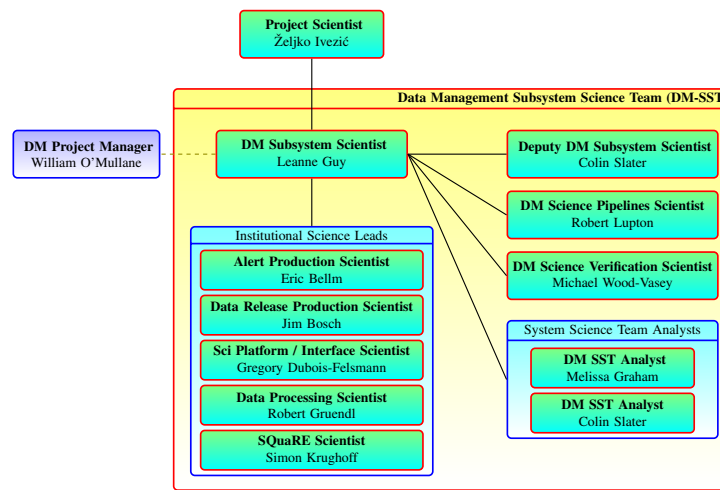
Project Scientist
Željko Ivezić

Data Management Subsystem Science Team (DM-SST

DM Project Manager
William O'Mullane

DM Subsystem Scientist
Leanne Guy

Deputy DM Subsystem Scientist
Colin Slater

DM Science Pipelines Scientist
Robert Lupton

DM Science Verification Scientist
Michael Wood-Vasey

Institutional Science Leads

Alert Production Scientist
Eric Bellm

Data Release Production Scientist
Jim Bosch

Sci Platform / Interface Scientist
Gregory Dubois-Felsmann

Data Processing Scientist
Robert Gruendl

SQuaRE Scientist
Simon Krughoff

System Science Team Analysts

DM SST Analyst
Melissa Graham

DM SST Analyst
Colin Slater